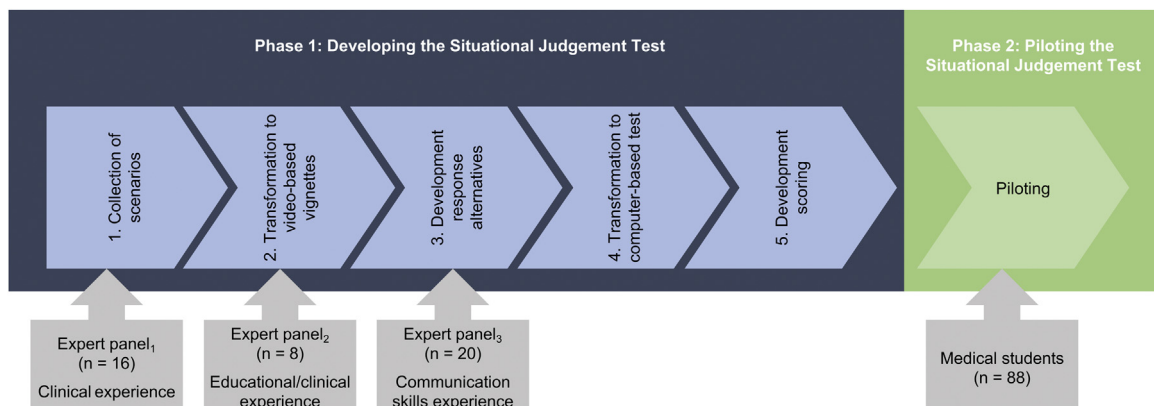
Phase 1: Developing the Situational Judgement Test

Phase 2: Piloting the Situational Judgement Test

1. Collection of scenarios

2. Transformation to video-based vignettes

3. Development response alternatives

4. Transformation to computer-based test

5. Development scoring

Piloting

Expert panel$_1$ (n = 16) Clinical experience

Expert panel$_2$ (n = 8) Educational/clinical experience

Expert panel$_3$ (n = 20) Communication skills experience

Medical students (n = 88)